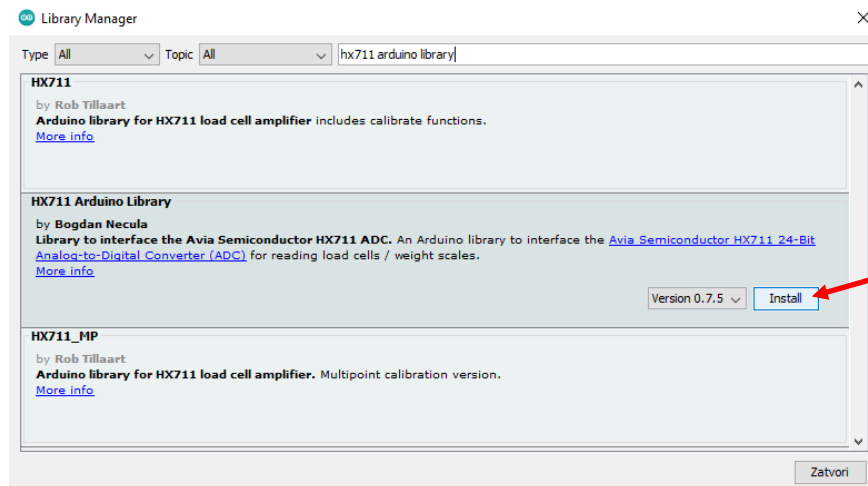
Library Manager

Type All Topic All hx711 arduino library

HX711
by Rob Tillaart
Arduino library for HX711 load cell amplifier includes calibrate functions.
More info

HX711 Arduino Library
by Bogdan Necula
Library to interface the Avia Semiconductor HX711 ADC. An Arduino library to interface the Avia Semiconductor HX711 24-Bit Analog-to-Digital Converter (ADC) for reading load cells / weight scales.
More info

Version 0.7.5 Install

HX711_MP
by Rob Tillaart
Arduino library for HX711 load cell amplifier. Multipoint calibration version.
More info

Zatvori